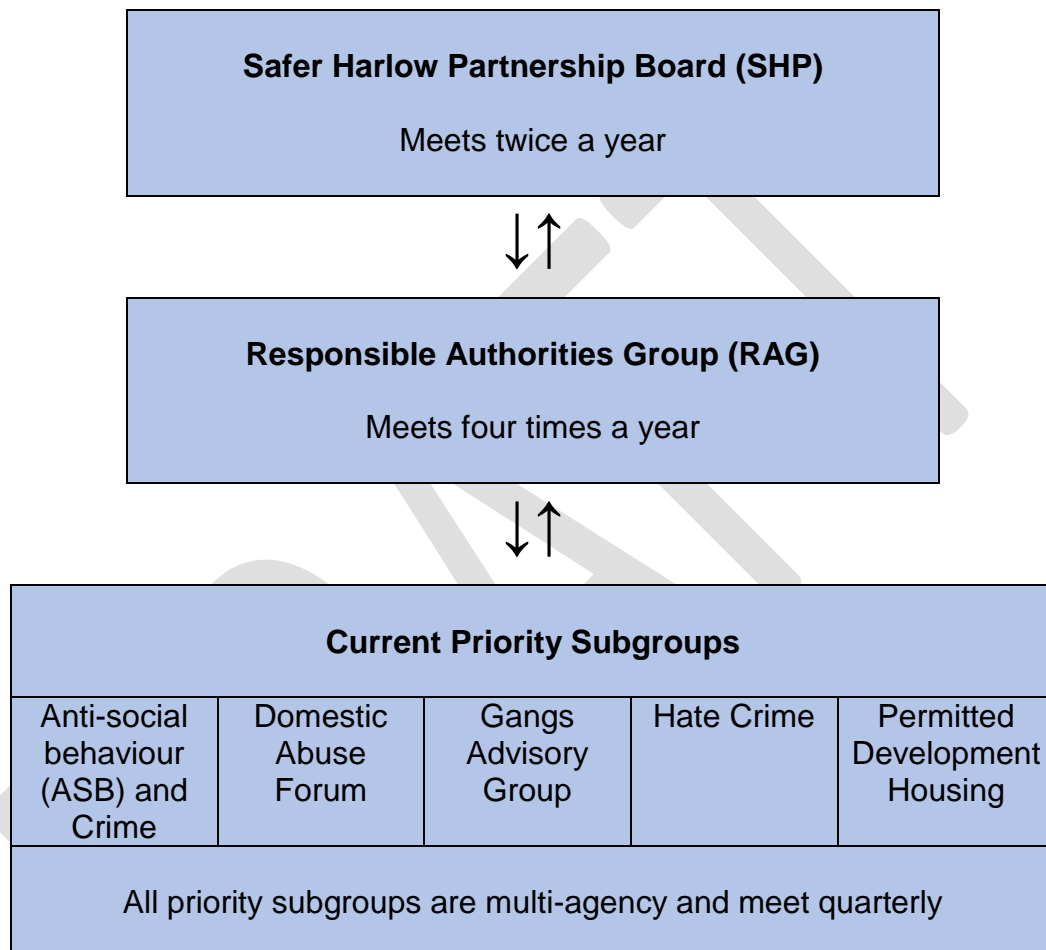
**Safer Harlow Partnership Board (SHP)**

Meets twice a year

↓↑

**Responsible Authorities Group (RAG)**

Meets four times a year

↓↑

**Current Priority Subgroups**

| Anti-social behaviour (ASB) and Crime | Domestic Abuse Forum | Gangs Advisory Group | Hate Crime | Permitted Development Housing |
|---|---|---|---|---|

All priority subgroups are multi-agency and meet quarterly